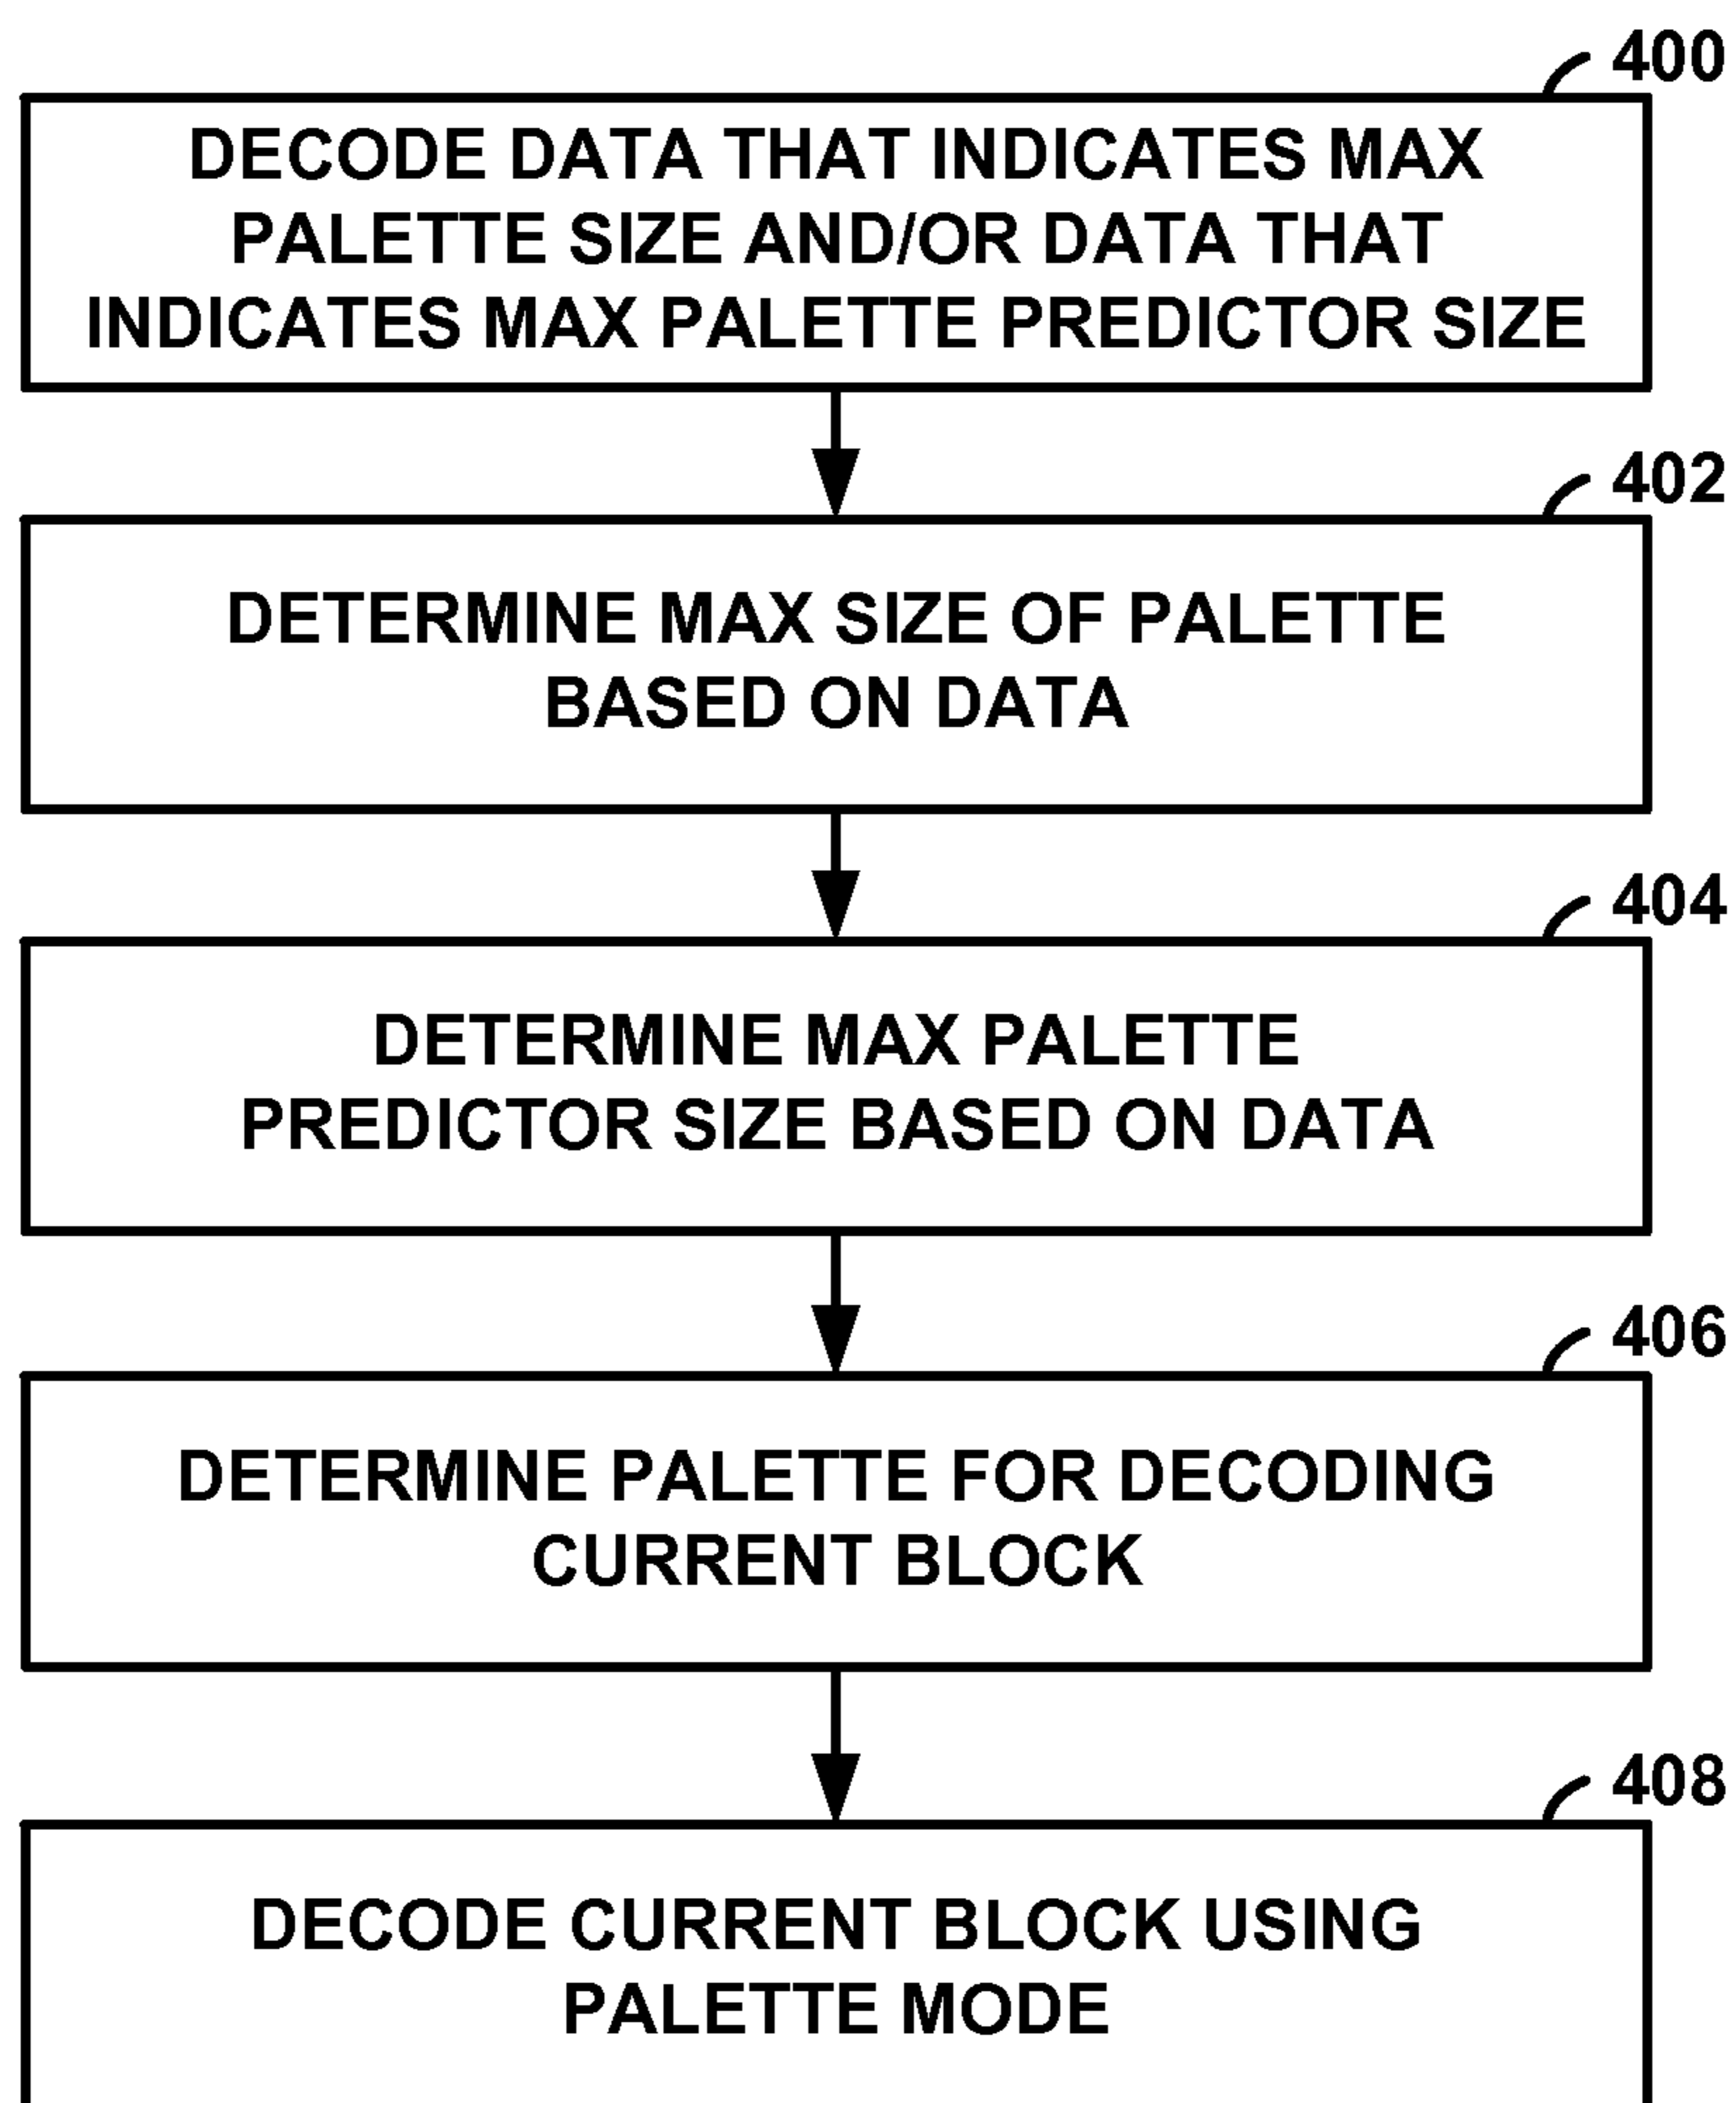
400
DECODE DATA THAT INDICATES MAX PALETTE SIZE AND/OR DATA THAT INDICATES MAX PALETTE PREDICTOR SIZE

402
DETERMINE MAX SIZE OF PALETTE BASED ON DATA

404
DETERMINE MAX PALETTE PREDICTOR SIZE BASED ON DATA

406
DETERMINE PALETTE FOR DECODING CURRENT BLOCK

408
DECODE CURRENT BLOCK USING PALETTE MODE